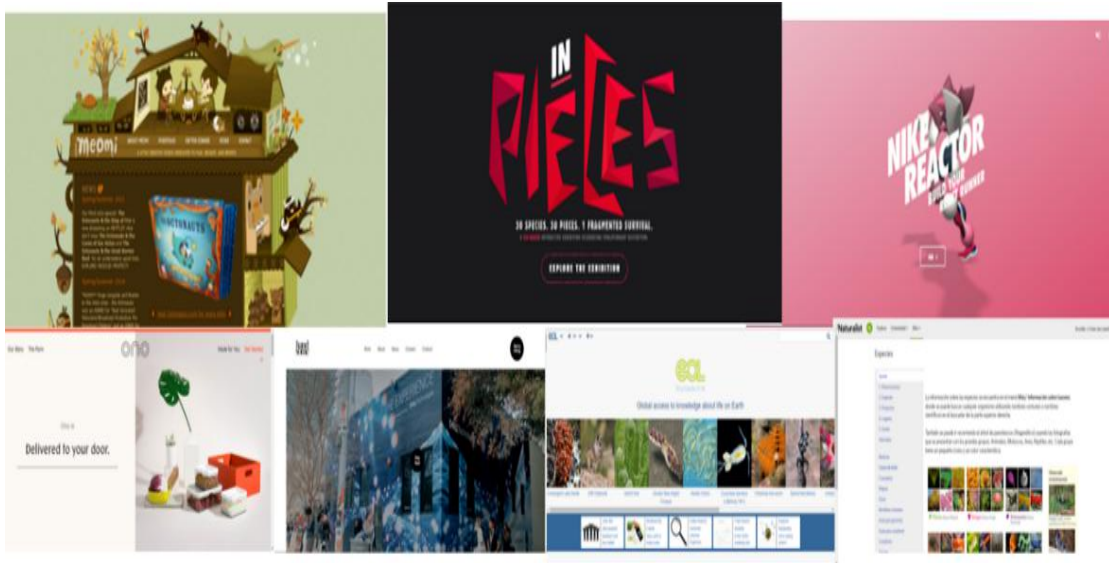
meomi

NEWS

IN PIECES

30 SPECIES. 30 PIECES. 1 FRAGMENTED SURVIVAL.

EXPLORE THE EXHIBITION

NIKE REACTOR

one

Delivered to your door.

EOL

Global access to knowledge about life on Earth

NaturaList

Especies